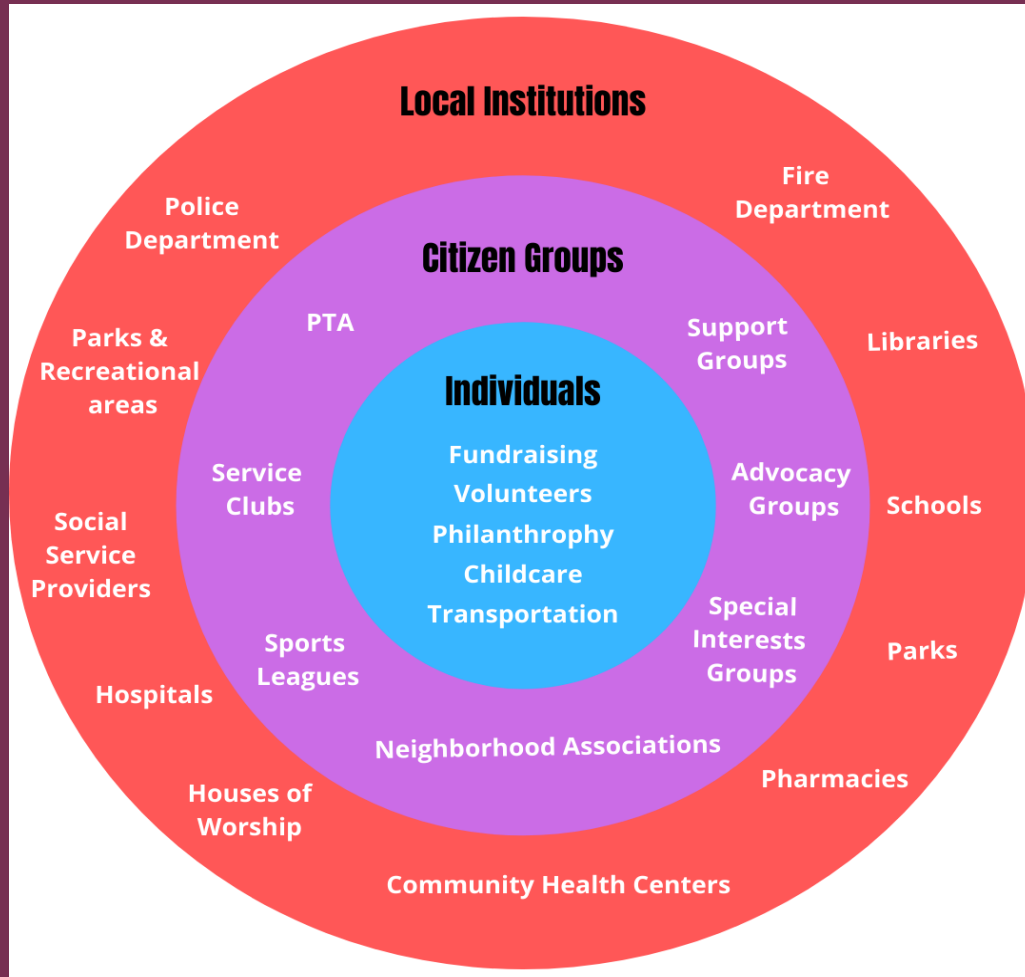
Local Institutions

Police Department

Fire Department

Parks & Recreational areas

Libraries

Social Service Providers

Schools

Parks

Hospitals

Pharmacies

Houses of Worship

Community Health Centers

Citizen Groups

PTA

Support Groups

Service Clubs

Advocacy Groups

Sports Leagues

Special Interests Groups

Neighborhood Associations

Individuals

Fundraising
Volunteers
Philanthrophy
Childcare
Transportation